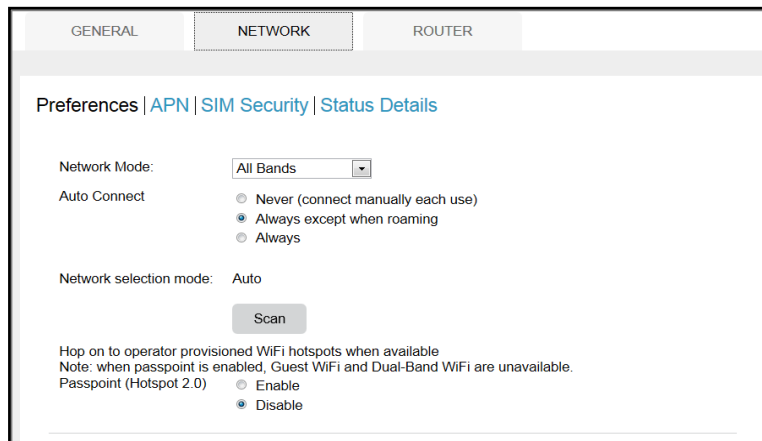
GENERAL NETWORK ROUTER

Preferences | APN | SIM Security | Status Details

Network Mode: All Bands

Auto Connect
Never (connect manually each use)
Always except when roaming
Always

Network selection mode: Auto

Scan

Hop on to operator provisioned WiFi hotspots when available
Note: when passpoint is enabled, Guest WiFi and Dual-Band WiFi are unavailable.
Passpoint (Hotspot 2.0)
Enable
Disable